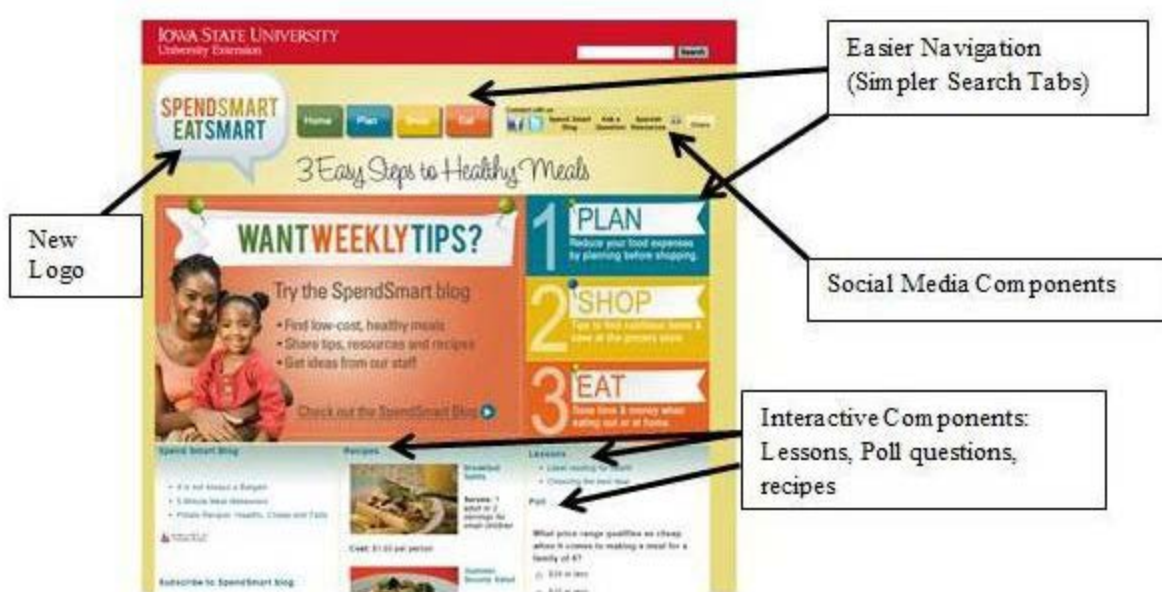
IOWA STATE UNIVERSITY
University Extension

Search

Easier Navigation (Simpler Search Tabs)

SPENDSMART EATSMART

Home
Plan
Shop
Eat

Connect with us
Spend Smart Blog
Ask a Question
Spanish Resources

3 Easy Steps to Healthy Meals

New Logo

WANT WEEKLY TIPS?

Try the SpendSmart blog
• Find low-cost, healthy meals
• Share tips, resources and recipes
• Get ideas from our staff

Check out the SpendSmart Blog

1 PLAN
Reduce your food expenses by planning before shopping.

2 SHOP
Tips to find nutritious items & save at the grocery store.

3 EAT
Save time & money when eating out or at home.

Social Media Components

Interactive Components: Lessons, Poll questions, recipes

Spend Smart Blog
• It is not Always a Bargain
• 5 Minute Meal Makeover
• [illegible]

Recipes
Breakfast Sushi
Serves: 1 adult or 2 servings for small children
Cost: $1.03 per person
Summer Bounty Salad

Lessons
• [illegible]
• Choosing the best food

Poll
What price range qualifies as cheap when it comes to making a meal for a family of 4?
$20 or less
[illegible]

Subscribe to SpendSmart blog